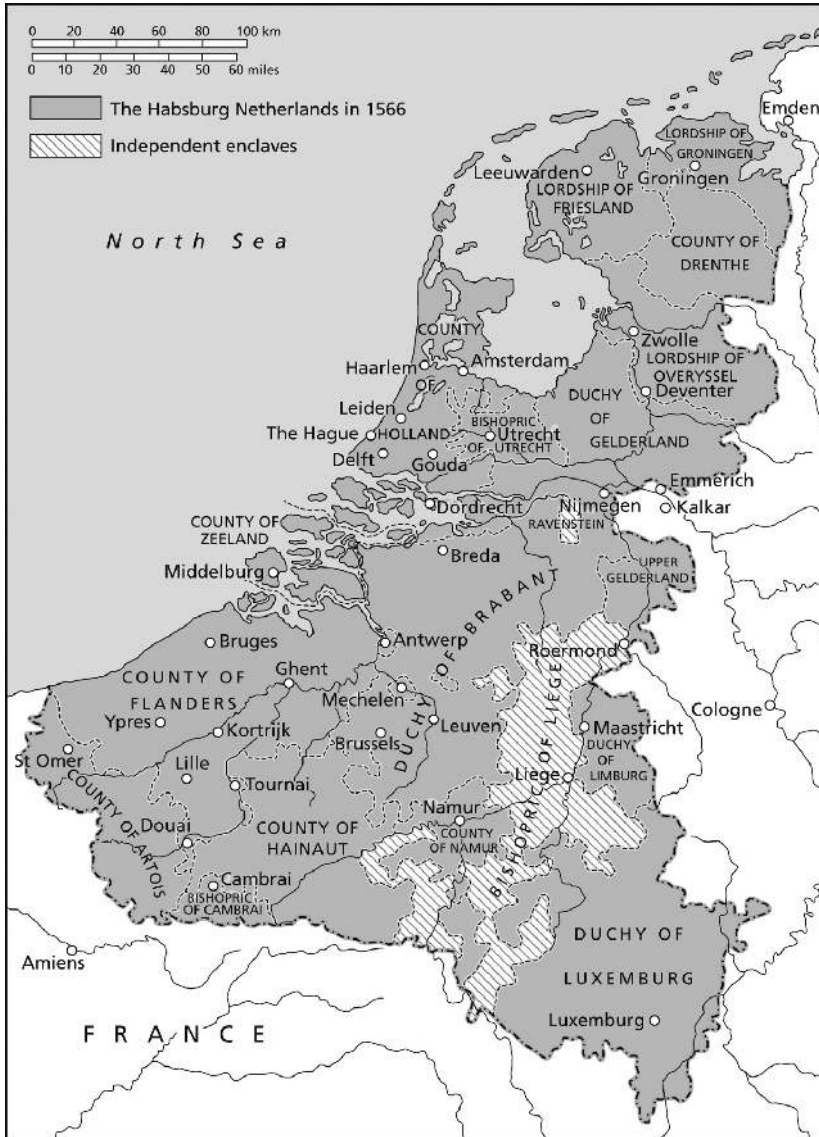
0 20 40 60 80 100 km
0 10 20 30 40 50 60 miles

The Habsburg Netherlands in 1566
Independent enclaves

Emden
LORDSHIP OF GRONINGEN
Leeuwarden
Groningen
LORDSHIP OF FRIESLAND
North Sea
COUNTY OF DRENTHE
COUNTY
Zwolle
Haarlem
Amsterdam
LORDSHIP OF OVERYSSEL
OF
DUCHY OF
Deventer
Leiden
BISHOPRIC
The Hague
HOLLAND
Utrecht
GELDERLAND
OF UTRECHT
Delft
Gouda
Emmerich
Dordrecht
Nijmegen
Kalkar
RAVENSTEIN
COUNTY OF ZEELAND
Breda
UPPER GELDERLAND
Middelburg
DUCHY OF BRABANT
Bruges
Antwerp
Roermond
Ghent
COUNTY OF FLANDERS
Mechelen
Cologne
Ypres
Kortrijk
Leuven
Maastricht
Brussels
BISHOPRIC OF LIEGE
DUCHY OF LIMBURG
St Omer
Lille
Liege
Tournai
COUNTY OF ARTOIS
Namur
Douai
COUNTY OF HAINAUT
COUNTY OF NAMUR
Cambrai
BISHOPRIC OF CAMBRAI
DUCHY OF LUXEMBURG
Amiens
FRANCE
Luxemburg